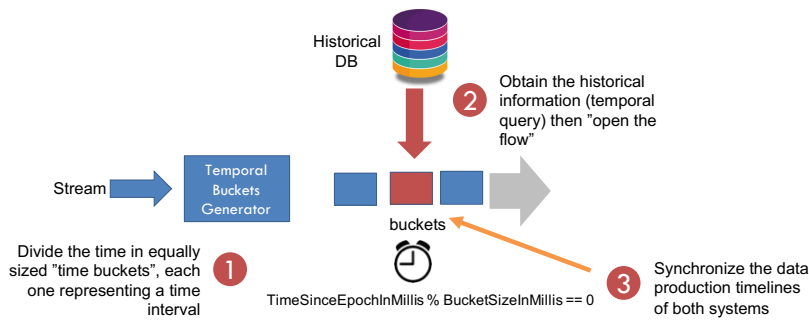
Historical DB

2 Obtain the historical information (temporal query) then "open the flow"

Stream

Temporal Buckets Generator

buckets

Divide the time in equally sized "time buckets", each one representing a time interval 1

TimeSinceEpochInMillis % BucketSizeInMillis == 0

3 Synchronize the data production timelines of both systems